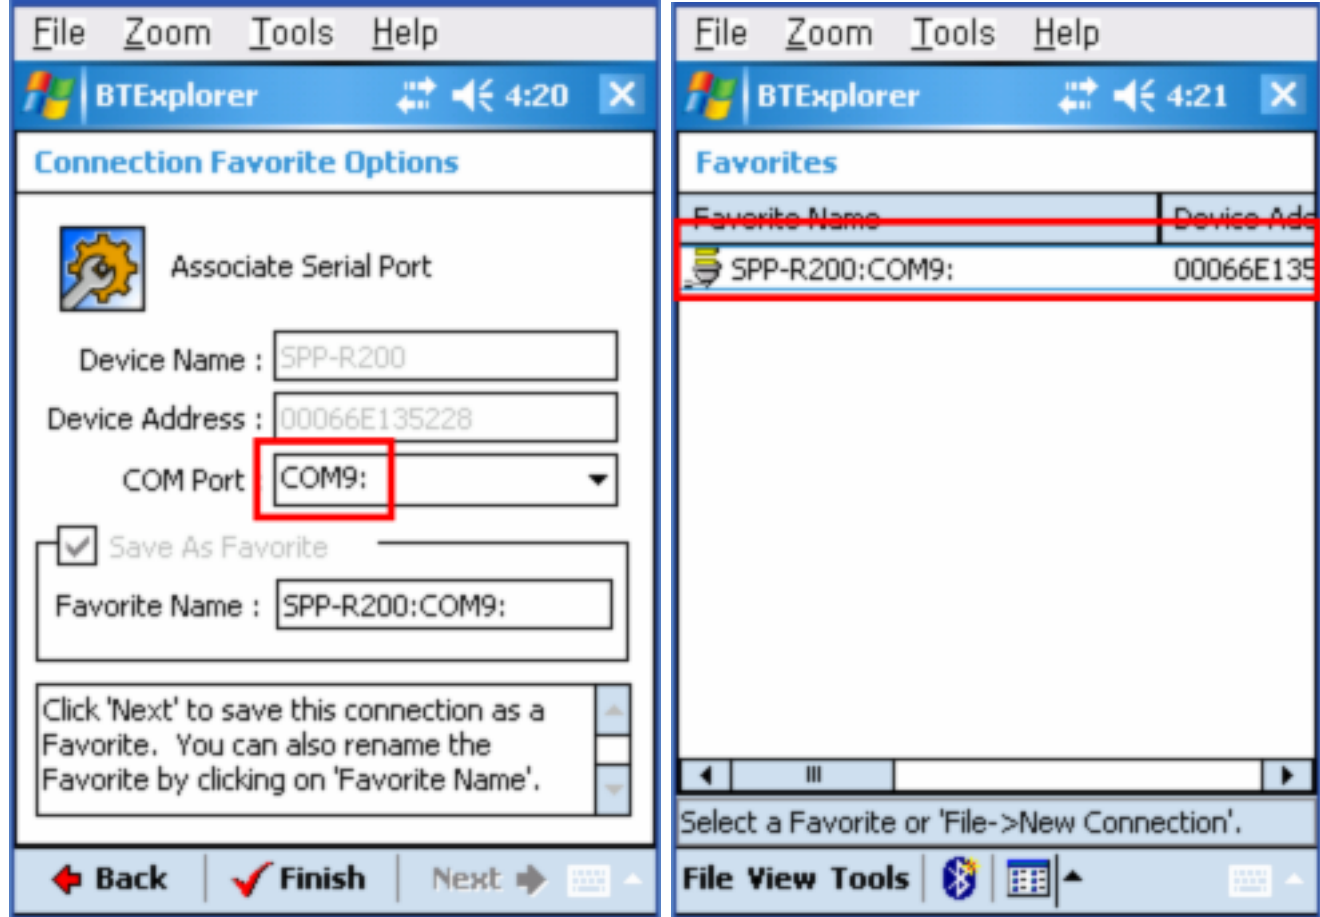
File Zoom Tools Help

BTExplorer 4:20

Connection Favorite Options

Associate Serial Port

Device Name : SPP-R200

Device Address : 00066E135228

COM Port COM9:

Save As Favorite

Favorite Name : SPP-R200:COM9:

Click 'Next' to save this connection as a Favorite. You can also rename the Favorite by clicking on 'Favorite Name'.

Back Finish Next

File Zoom Tools Help

BTExplorer 4:21

Favorites

| Favorite Name | Device Add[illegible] |
|---|---|
| SPP-R200:COM9: | 00066E135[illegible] |

Select a Favorite or 'File->New Connection'.

File View Tools